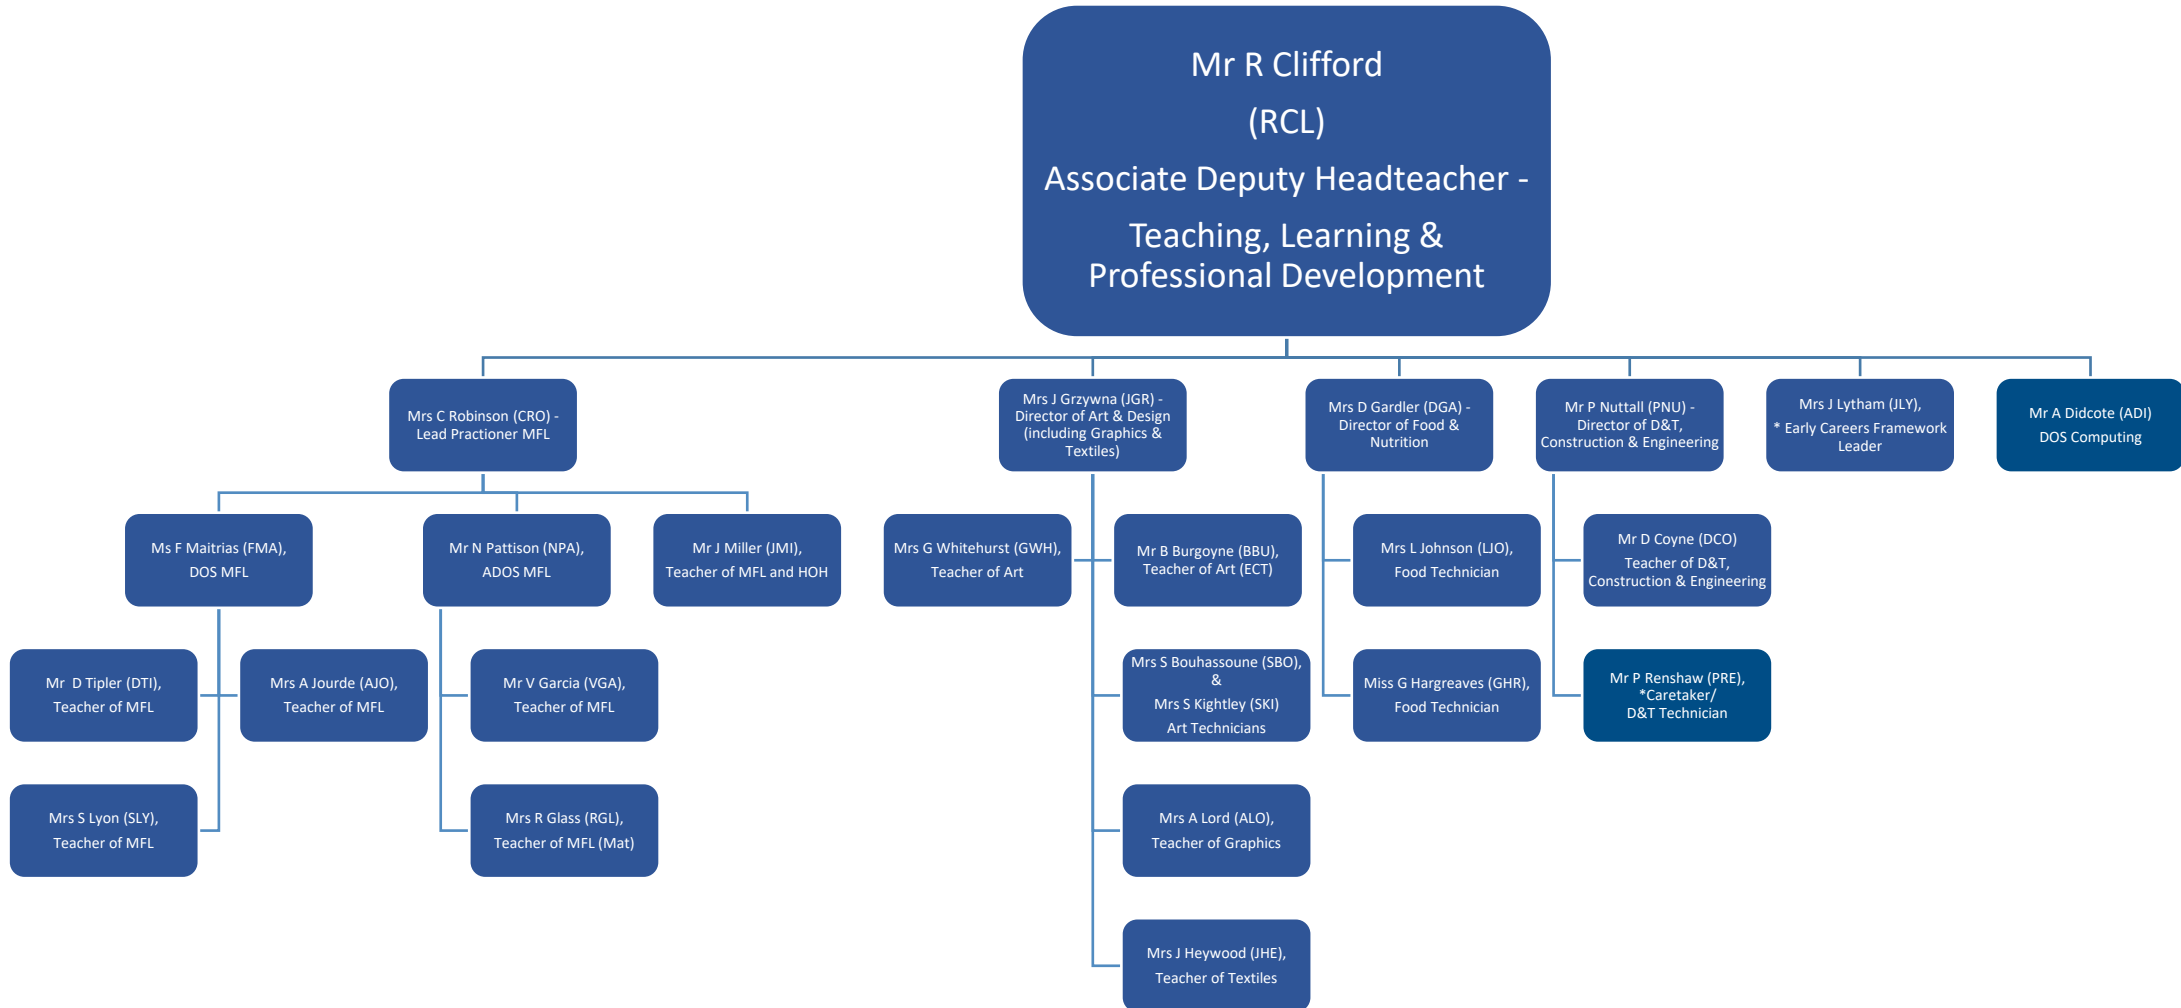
Mr R Clifford

(RCL)

Associate Deputy Headteacher -

Teaching, Learning & Professional Development

Mrs C Robinson (CRO) - Lead Practioner MFL

Mrs J Grzywna (JGR) - Director of Art & Design (including Graphics & Textiles)

Mrs D Gardler (DGA) - Director of Food & Nutrition

Mr P Nuttall (PNU) - Director of D&T, Construction & Engineering

Mrs J Lytham (JLY), * Early Careers Framework Leader

Mr A Didcote (ADI) DOS Computing

Ms F Maitrias (FMA), DOS MFL

Mr N Pattison (NPA), ADOS MFL

Mr J Miller (JMI), Teacher of MFL and HOH

Mr D Tipler (DTI), Teacher of MFL

Mrs A Jourde (AJO), Teacher of MFL

Mrs S Lyon (SLY), Teacher of MFL

Mr V Garcia (VGA), Teacher of MFL

Mrs R Glass (RGL), Teacher of MFL (Mat)

Mrs G Whitehurst (GWH), Teacher of Art

Mr B Burgoyne (BBU), Teacher of Art (ECT)

Mrs S Bouhassoune (SBO), & Mrs S Kightley (SKI) Art Technicians

Mrs A Lord (ALO), Teacher of Graphics

Mrs J Heywood (JHE), Teacher of Textiles

Mrs L Johnson (LJO), Food Technician

Miss G Hargreaves (GHR), Food Technician

Mr D Coyne (DCO) Teacher of D&T, Construction & Engineering

Mr P Renshaw (PRE), *Caretaker/ D&T Technician